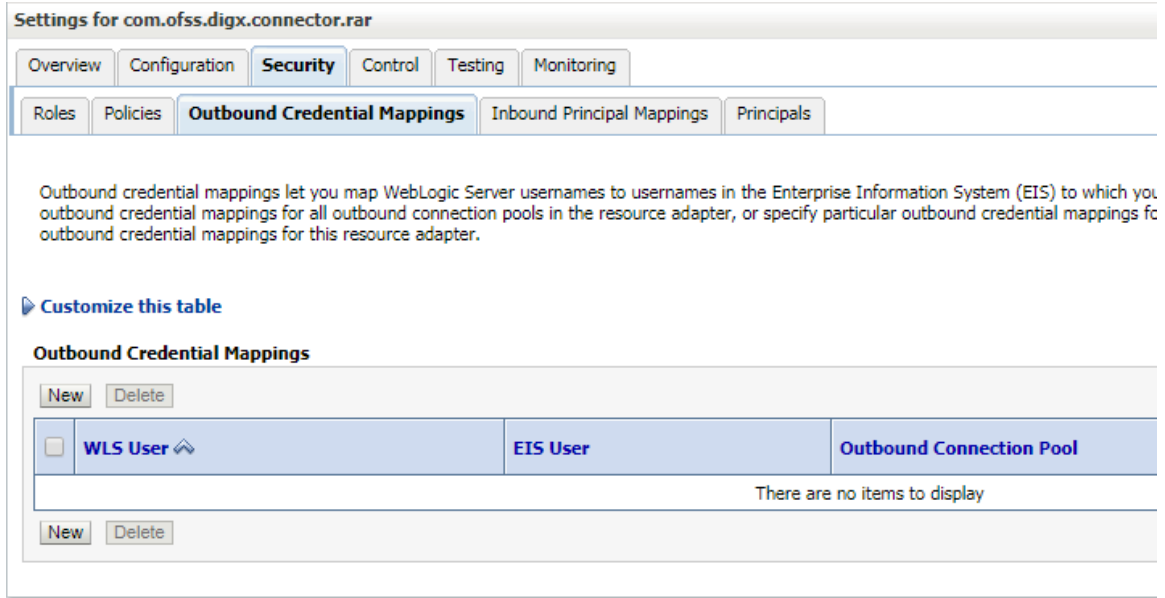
Settings for com.ofss.digx.connector.rar

Overview | Configuration | Security | Control | Testing | Monitoring

Roles | Policies | Outbound Credential Mappings | Inbound Principal Mappings | Principals

Outbound credential mappings let you map WebLogic Server usernames to usernames in the Enterprise Information System (EIS) to which you outbound credential mappings for all outbound connection pools in the resource adapter, or specify particular outbound credential mappings fo outbound credential mappings for this resource adapter.

Customize this table

Outbound Credential Mappings

New Delete

| | WLS User | EIS User | Outbound Connection Pool |
|---|---|---|---|
| | | There are no items to display | |

New Delete